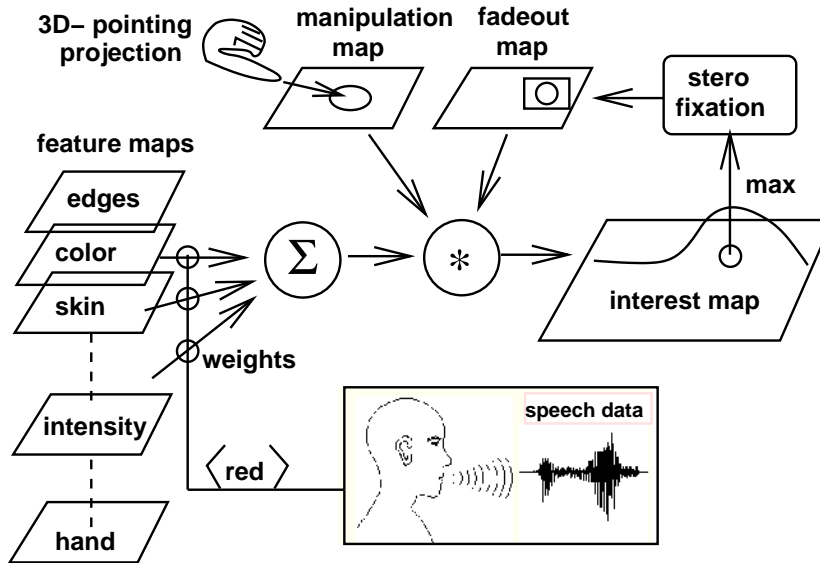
3D– pointing projection

manipulation map

fadeout map

stero fixation

feature maps

edges

color

skin

$\Sigma$

$*$

max

interest map

weights

intensity

speech data

$\langle$ red $\rangle$

hand